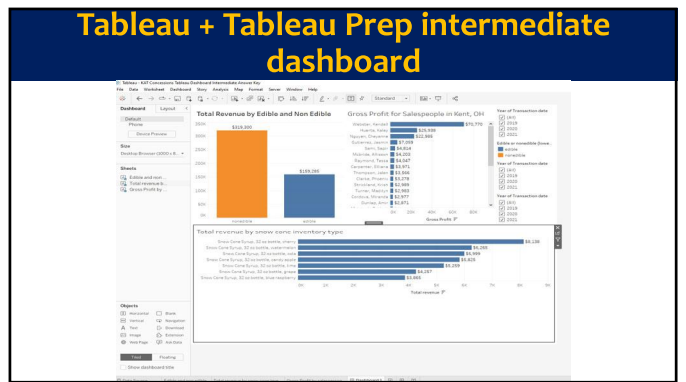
Tableau + Tableau Prep intermediate dashboard

Tableau - KAT Concessions Tableau Dashboard Intermediate Answer Key

File Data Worksheet Dashboard Story Analysis Map Format Server Window Help

Standard

Dashboard Layout

Default
Phone

Device Preview

Size
Desktop Browser (1000 x 8...

Sheets
Edible and non...
Total revenue b...
Gross Profit by...

Objects
Horizontal
Blank
Vertical
Navigation
Text
Download
Image
Extension
Web Page
Ask Data

Tiled Floating

Show dashboard title

Total Revenue by Edible and Non Edible

$319,000

$159,295

nonedible
edible

Gross Profit for Salespeople in Kent, OH

Webster, Kendall $70,770
Huerta, Haley $25,996
Nguyen, Cheyenne $22,565
Gutierrez, Jacinta $7,059
Kerr, Sean $4,614
Mcbride, Whitney $4,203
Raymond, Tessa $4,047
Carpenter, Oliviero $3,971
Thompson, Jalen $3,509
Clarke, Phoenix $3,278
Strickland, Kian $2,989
Turner, Madelyn $2,983
Cordova, Miranda $2,977
Gomez, Alec $2,671

0K 20K 40K 60K
Gross Profit

Year of Transaction date
(All)
2019
2020
2021

Edible or nonedible (lower...
edible
nonedible

Year of Transaction date
(All)
2019
2020
2021

Year of Transaction date
(All)
2019
2020
2021

Total revenue by snow cone inventory type

Snow Cone Syrup, 32 oz bottle, cherry $8,136
Snow Cone Syrup, 32 oz bottle, watermelon $6,268
Snow Cone Syrup, 32 oz bottle, cola $6,959
Snow Cone Syrup, 32 oz bottle, candy apple $5,825
Snow Cone Syrup, 32 oz bottle, mint $6,259
Snow Cone Syrup, 32 oz bottle, grape $4,267
Snow Cone Syrup, 32 oz bottle, blue raspberry $3,865

0K 1K 2K 3K 4K 5K 6K 7K 8K 9K
Total revenue

Dashboard 1